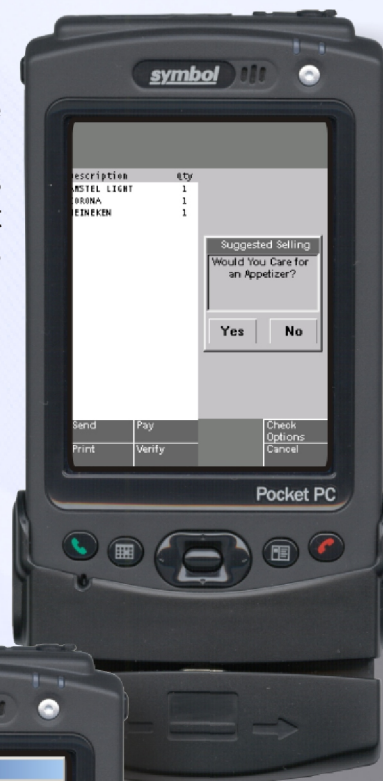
symbol

| escription | Qty |
|---|---|
| MSTEL LIGHT | 1 |
| ORONA | 1 |
| EINEKEN | 1 |

Suggested Selling

Would You Care for an Appetizer?

Yes No

Send Pay Check Options

Print Verify Cancel

Pocket PC